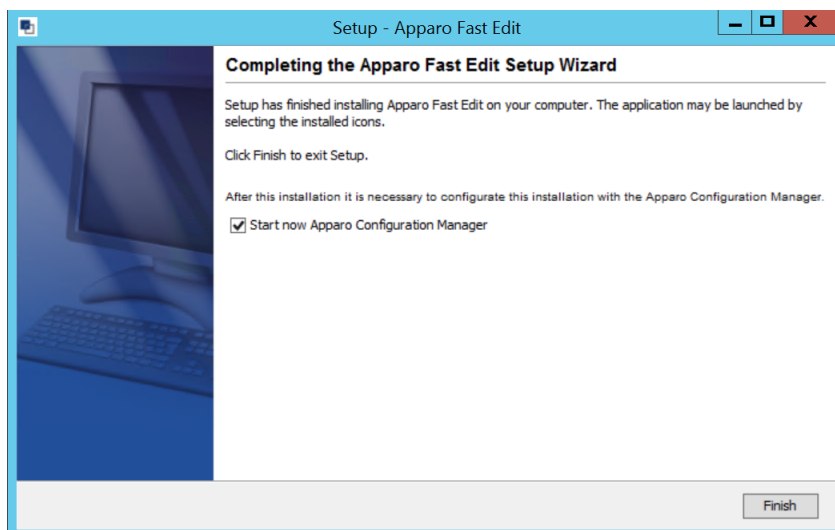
Setup - Apparo Fast Edit

Completing the Apparo Fast Edit Setup Wizard

Setup has finished installing Apparo Fast Edit on your computer. The application may be launched by selecting the installed icons.

Click Finish to exit Setup.

After this installation it is necessary to configurate this installation with the Apparo Configuration Manager.

Start now Apparo Configuration Manager

Finish